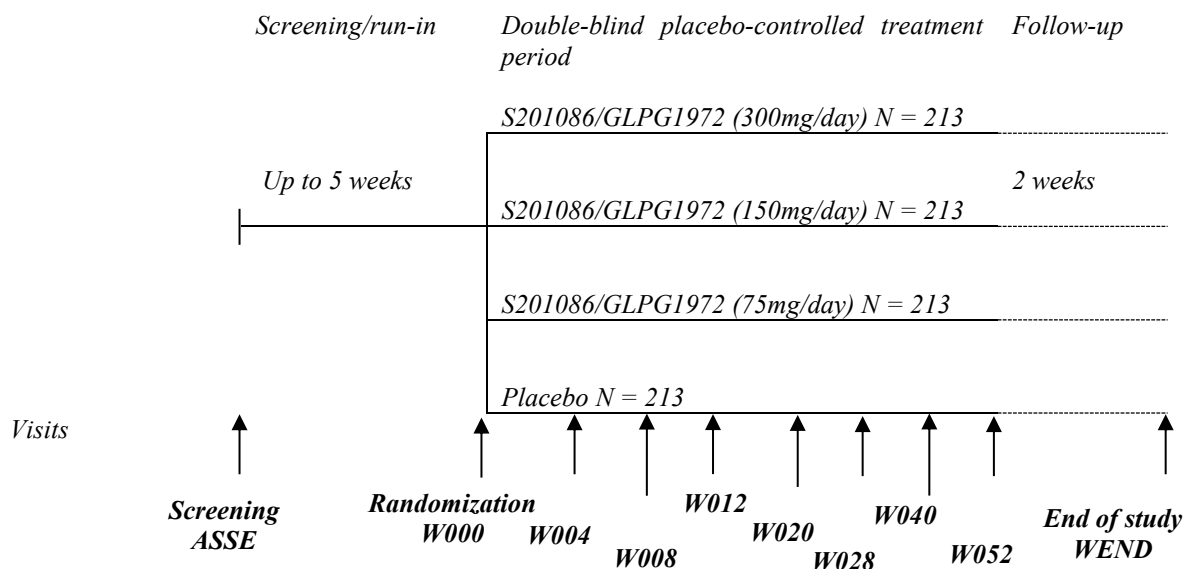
Screening/run-in

Double-blind placebo-controlled treatment period

Follow-up

S201086/GLPG1972 (300mg/day) N = 213

Up to 5 weeks

2 weeks

S201086/GLPG1972 (150mg/day) N = 213

S201086/GLPG1972 (75mg/day) N = 213

Placebo N = 213

Visits

Screening ASSE

Randomization W000

W004

W008

W012

W020

W028

W040

W052

End of study WEND